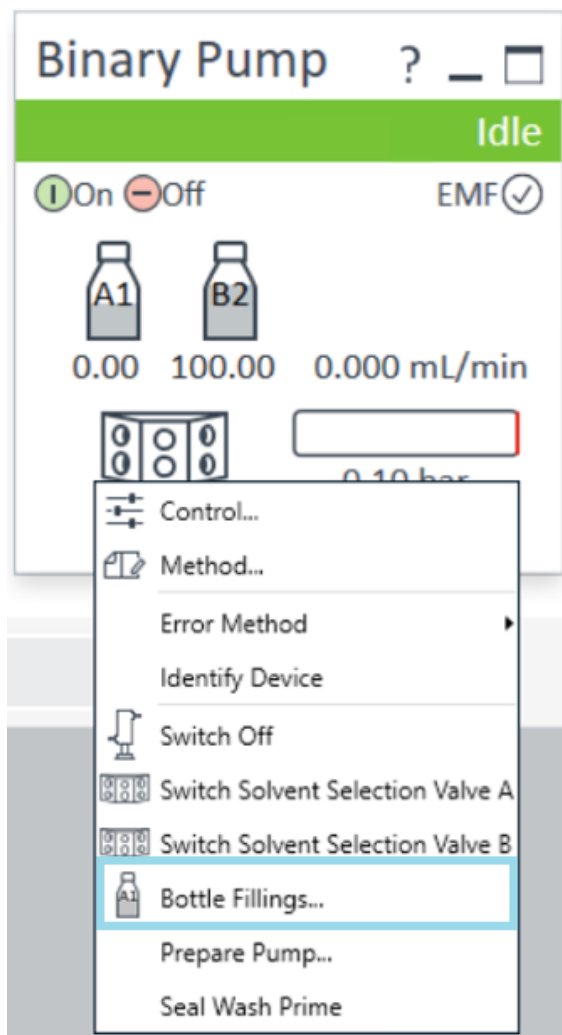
Binary Pump ? _ □

Idle

On Off EMF

A1 B2

0.00 100.00 0.000 mL/min

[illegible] bar

Control...

Method...

Error Method

Identify Device

Switch Off

Switch Solvent Selection Valve A

Switch Solvent Selection Valve B

A1 Bottle Fillings...

Prepare Pump...

Seal Wash Prime